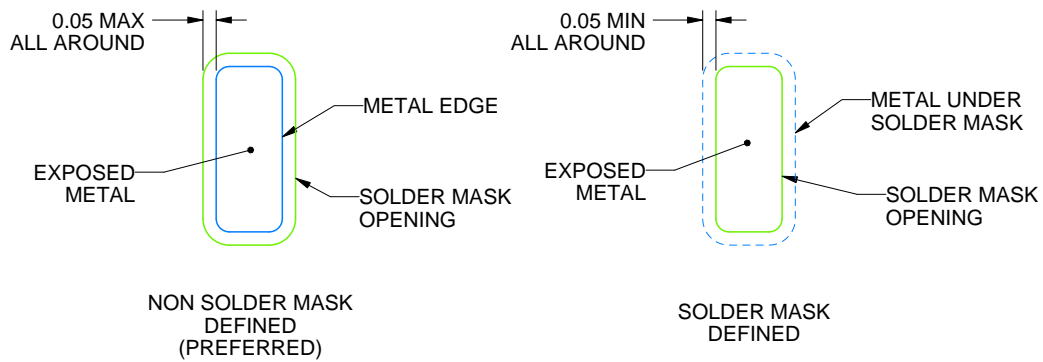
0.05 MAX
ALL AROUND

METAL EDGE

EXPOSED
METAL

SOLDER MASK
OPENING

NON SOLDER MASK
DEFINED
(PREFERRED)

0.05 MIN
ALL AROUND

METAL UNDER
SOLDER MASK

EXPOSED
METAL

SOLDER MASK
OPENING

SOLDER MASK
DEFINED